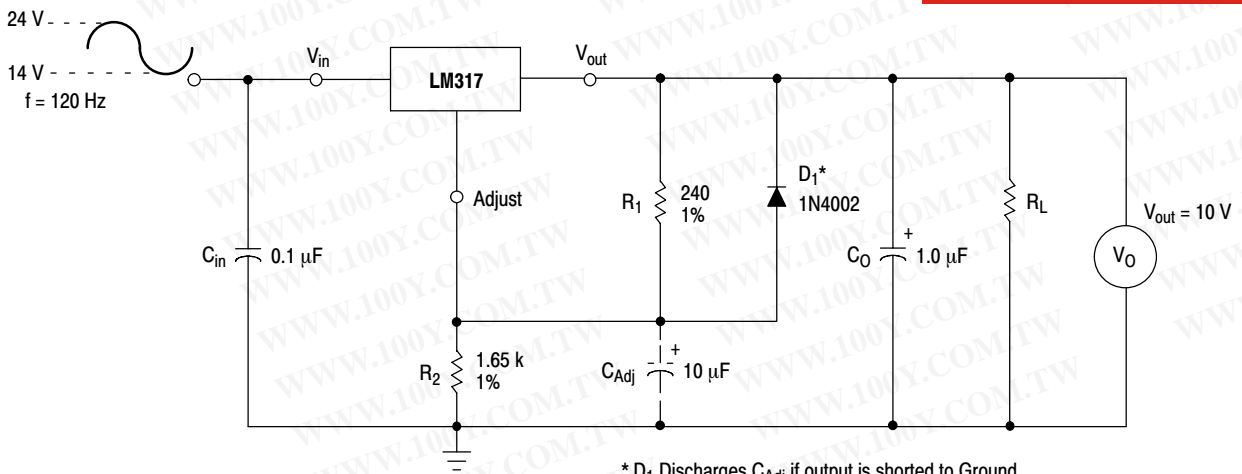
24 V

14 V

f = 120 Hz

$V_{in}$

LM317

$V_{out}$

Adjust

$R_1$ 240 1%

$D_1$* 1N4002

$C_O$ + 1.0 μF

$R_L$

$V_{out}$ = 10 V

$V_O$

$C_{in}$ 0.1 μF

$R_2$ 1.65 k 1%

$C_{Adj}$ + 10 μF

* $D_1$ Discharges $C_{Adj}$ if output is shorted to Ground.

WWW.100Y.COM.TW